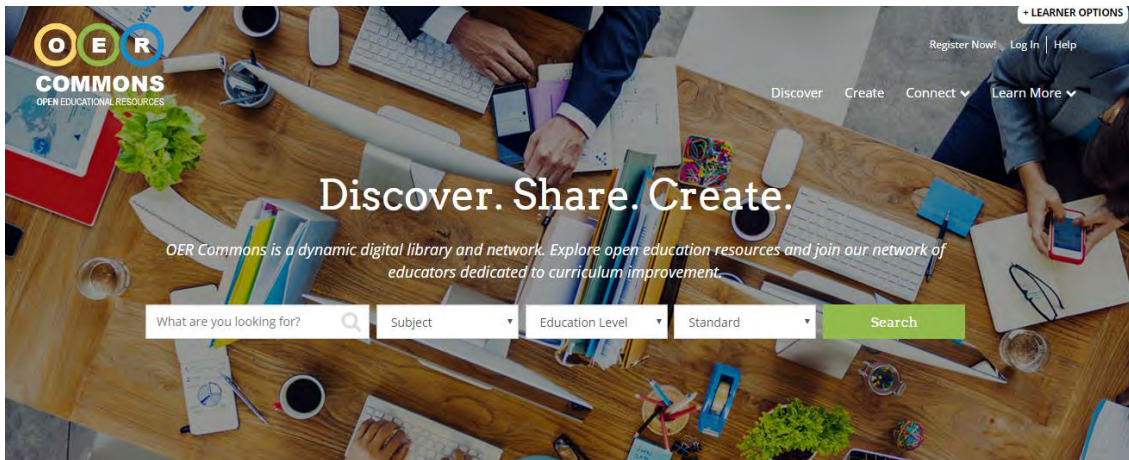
+ LEARNER OPTIONS

O E R
COMMONS
OPEN EDUCATIONAL RESOURCES

Register Now! Log In | Help

Discover Create Connect Learn More

Discover. Share. Create.

OER Commons is a dynamic digital library and network. Explore open education resources and join our network of educators dedicated to curriculum improvement.

What are you looking for?
Subject
Education Level
Standard
Search